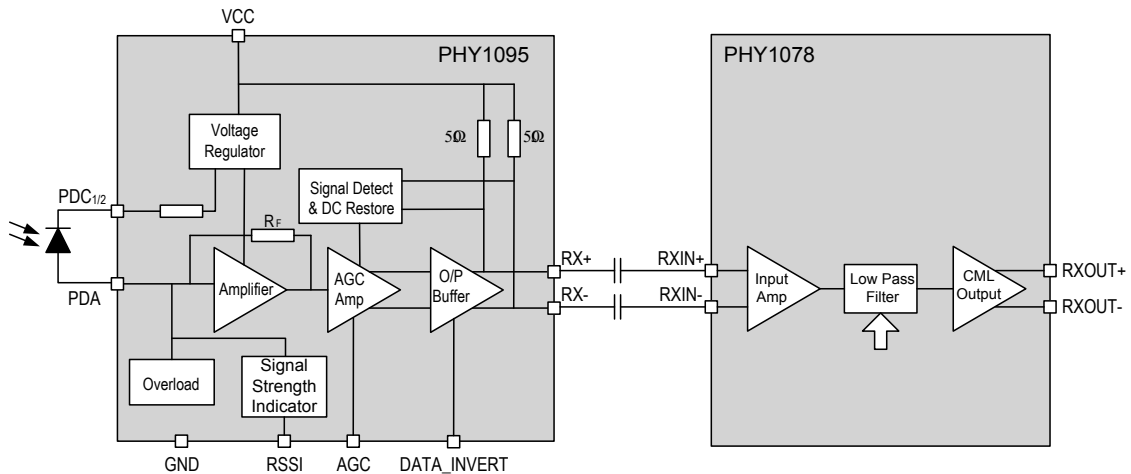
VCC

PHY1095

Voltage Regulator

$5\Omega$

$5\Omega$

PDC$_{1/2}$

Signal Detect & DC Restore

$R_F$

PDA

Amplifier

AGC Amp

O/P Buffer

RX+

RX-

Overload

Signal Strength Indicator

GND

RSSI

AGC

DATA_INVERT

PHY1078

RXIN+

RXIN-

Input Amp

Low Pass Filter

CML Output

RXOUT+

RXOUT-